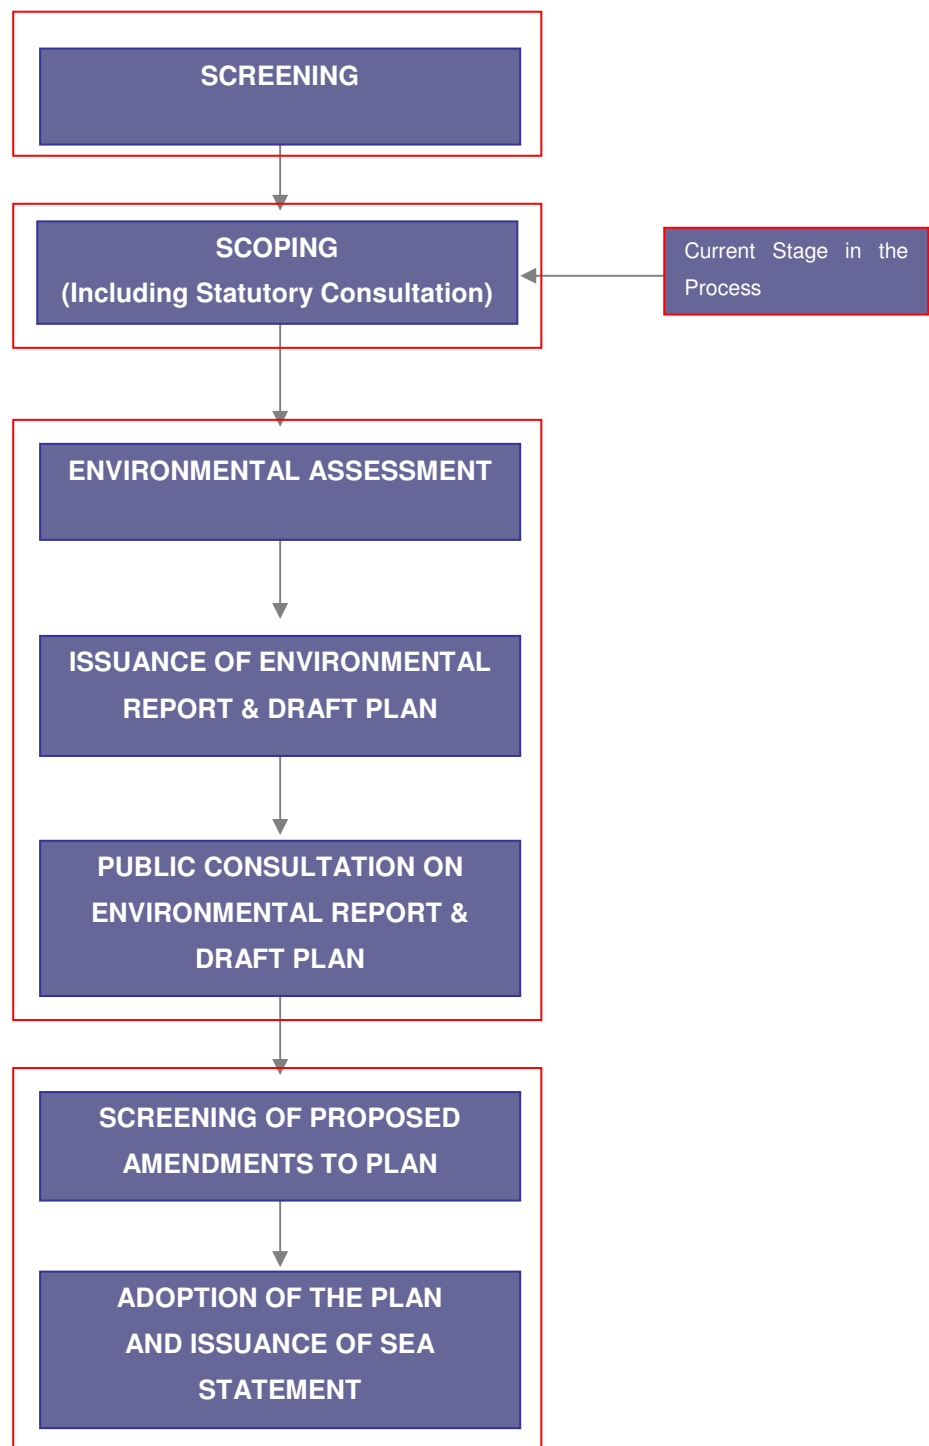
SCREENING

SCOPING
(Including Statutory Consultation)

Current Stage in the Process

ENVIRONMENTAL ASSESSMENT

ISSUANCE OF ENVIRONMENTAL REPORT & DRAFT PLAN

PUBLIC CONSULTATION ON ENVIRONMENTAL REPORT & DRAFT PLAN

SCREENING OF PROPOSED AMENDMENTS TO PLAN

ADOPTION OF THE PLAN AND ISSUANCE OF SEA STATEMENT